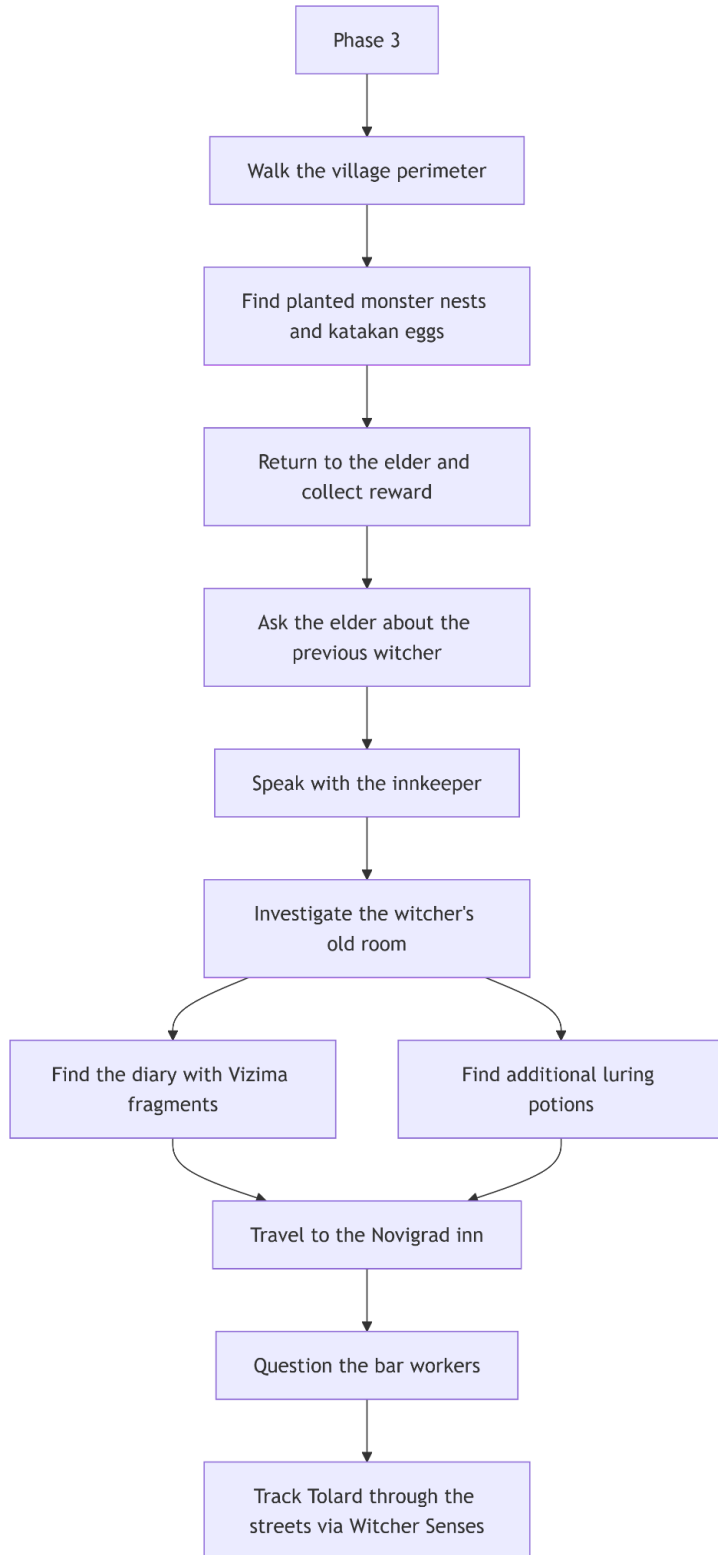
Phase 3

Walk the village perimeter

Find planted monster nests and katakan eggs

Return to the elder and collect reward

Ask the elder about the previous witcher

Speak with the innkeeper

Investigate the witcher's old room

Find the diary with Vizima fragments

Find additional luring potions

Travel to the Novigrad inn

Question the bar workers

Track Tolard through the streets via Witcher Senses